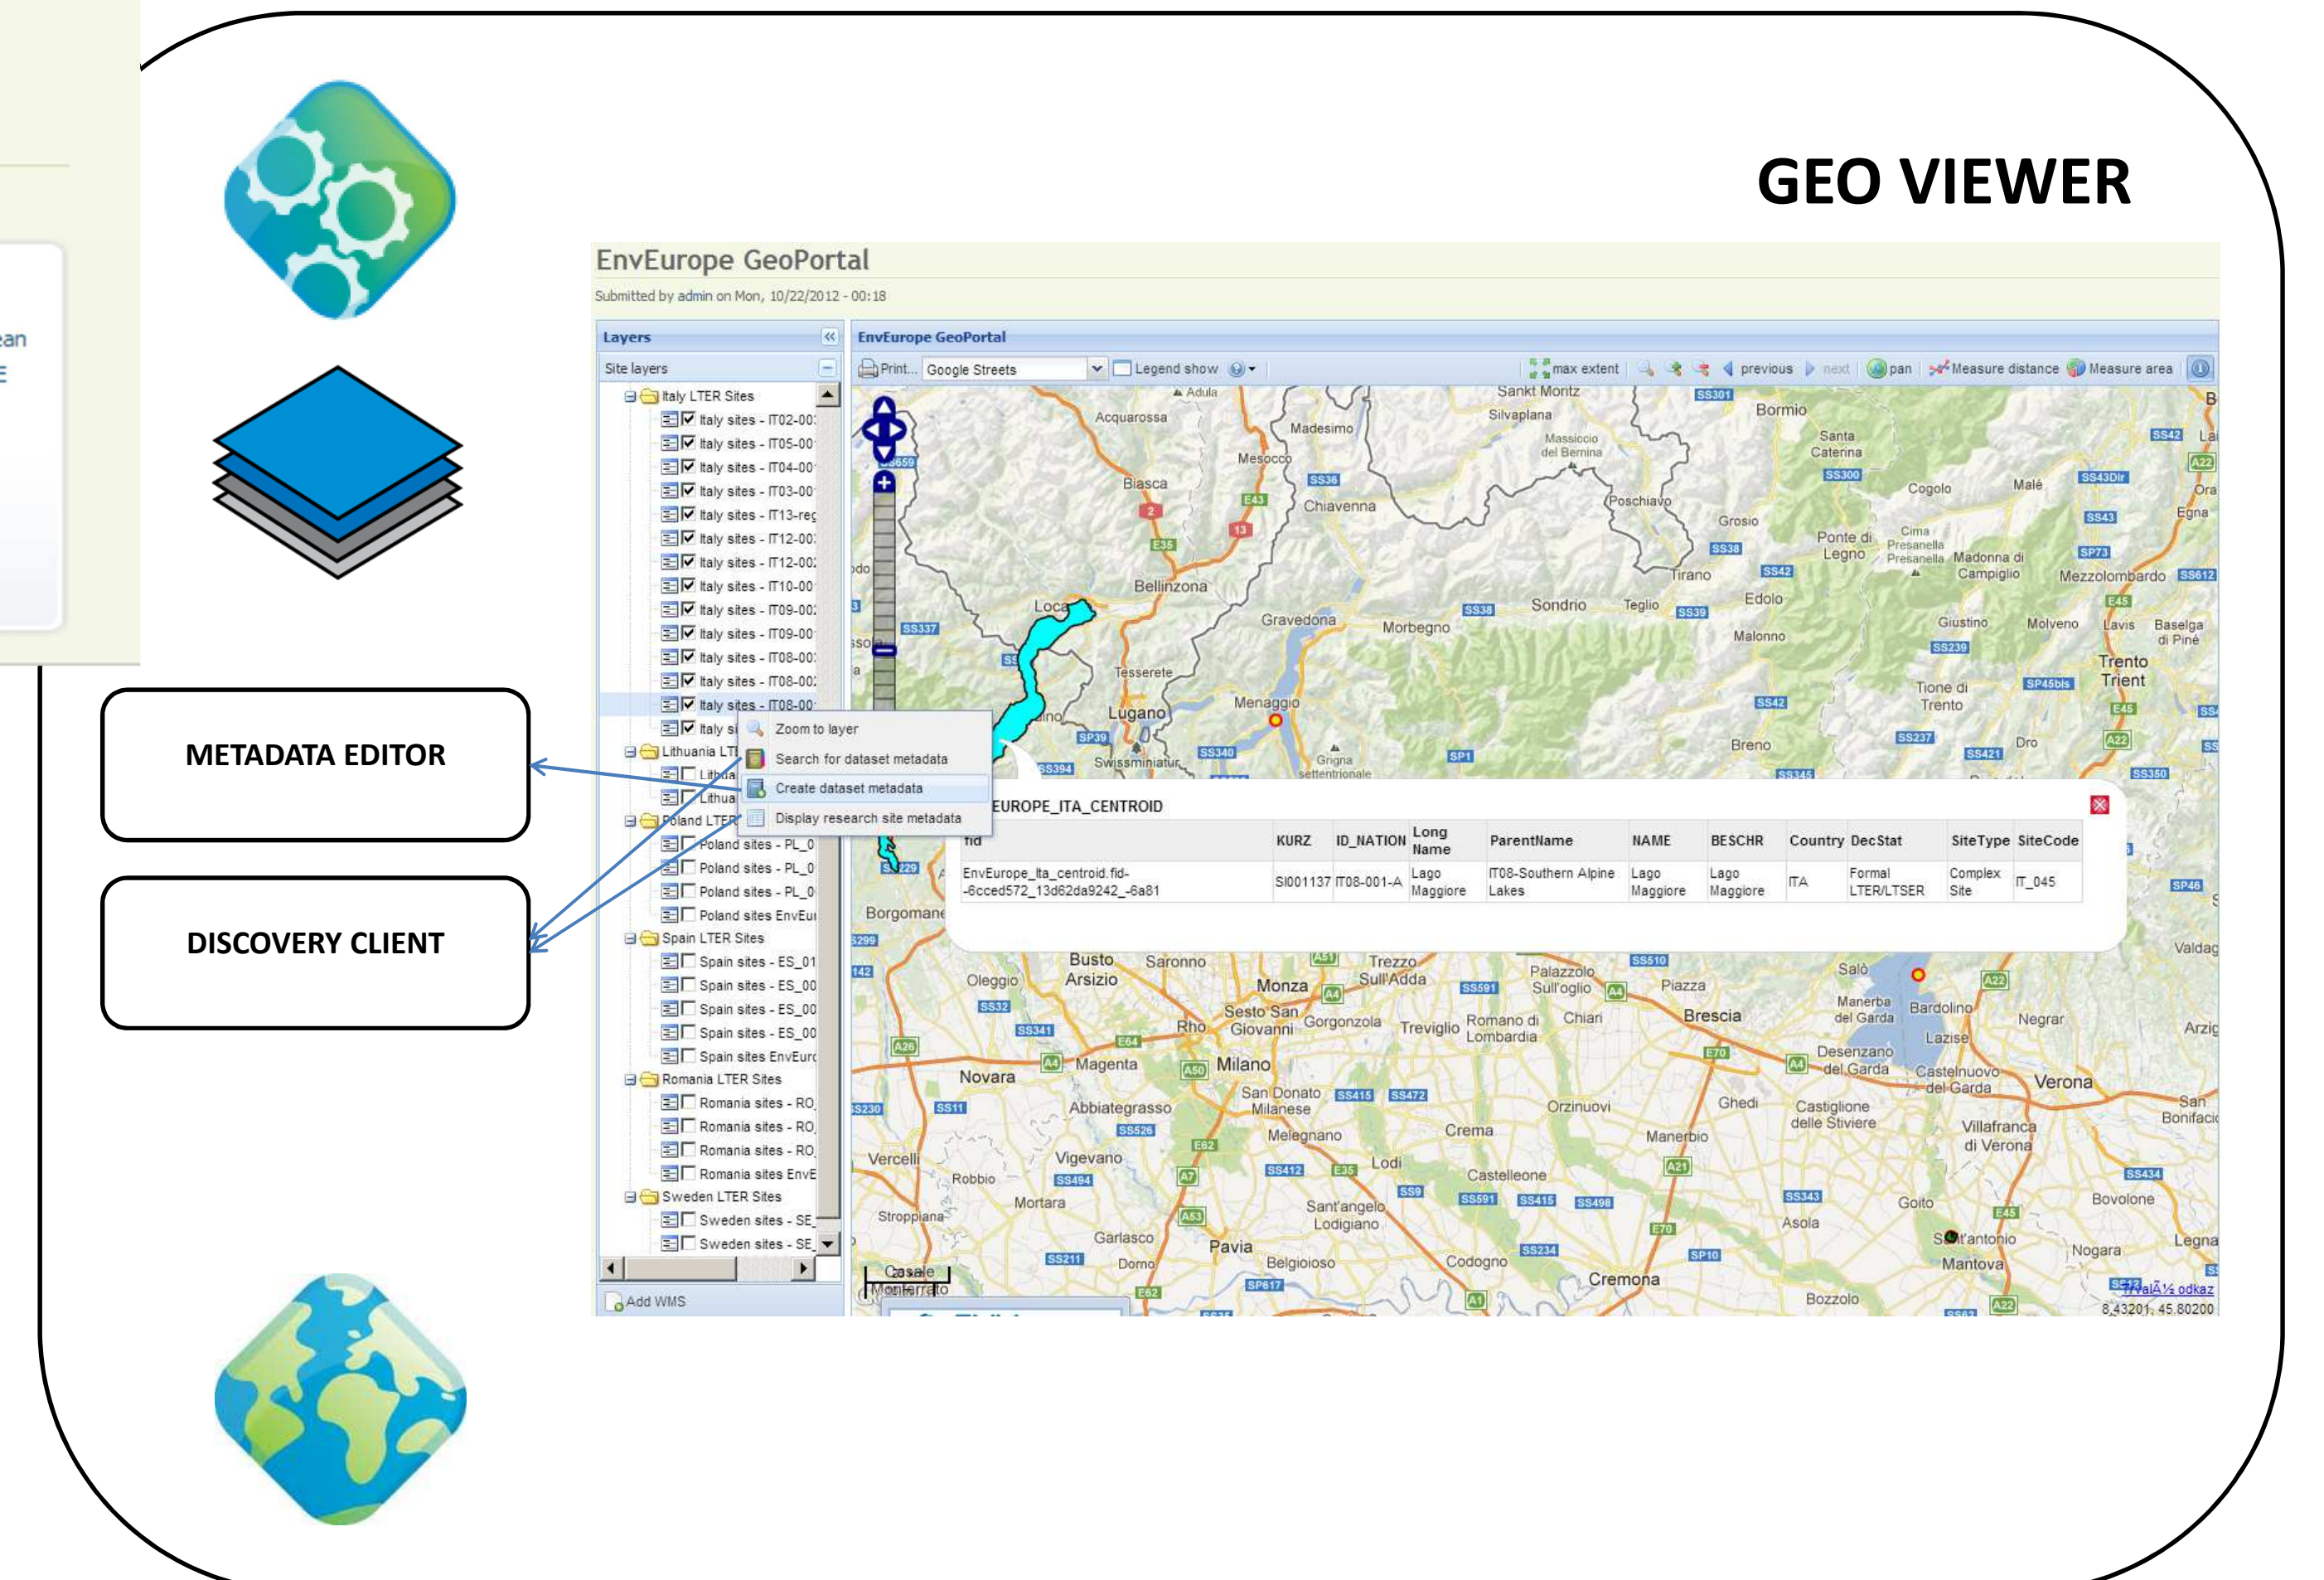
ean
E

GEO VIEWER

EnvEurope GeoPortal
Submitted by admin on Mon, 10/22/2012 - 00:18

Layers
Site layers
Italy LTER Sites
Italy sites - IT02-00
Italy sites - IT05-00
Italy sites - IT04-00
Italy sites - IT03-00
Italy sites - IT13-reg
Italy sites - IT12-00
Italy sites - IT12-00
Italy sites - IT10-00
Italy sites - IT09-00
Italy sites - IT09-00
Italy sites - IT08-00
Italy sites - IT08-00
Italy sites - IT08-00
Italy si
Lithuania LTE
Lithua
Lithua
Poland LTER
Poland sites - PL_0
Poland sites - PL_0
Poland sites - PL_0
Poland sites EnvEu
Spain LTER Sites
Spain sites - ES_01
Spain sites - ES_00
Spain sites - ES_00
Spain sites - ES_00
Spain sites EnvEuro
Romania LTER Sites
Romania sites - RO
Romania sites - RO
Romania sites - RO
Romania sites EnvE
Sweden LTER Sites
Sweden sites - SE
Sweden sites - SE
Add WMS

Zoom to layer
Search for dataset metadata
Create dataset metadata
Display research site metadata

EnvEurope GeoPortal
Print... Google Streets Legend show max extent previous next pan Measure distance Measure area

EUROPE_ITA_CENTROID

| fid | KURZ | ID_NATION | Long Name | ParentName | NAME | BESCHR | Country | DecStat | SiteType | SiteCode |
|---|---|---|---|---|---|---|---|---|---|---|
| EnvEurope_Ita_centroid.fid--6cced572_13d62da9242_-6a81 | SI001137 | IT08-001-A | Lago Maggiore | IT08-Southern Alpine Lakes | Lago Maggiore | Lago Maggiore | ITA | Formal LTER/LTSER | Complex Site | IT_045 |

METADATA EDITOR

DISCOVERY CLIENT

8.43201, 45.80200